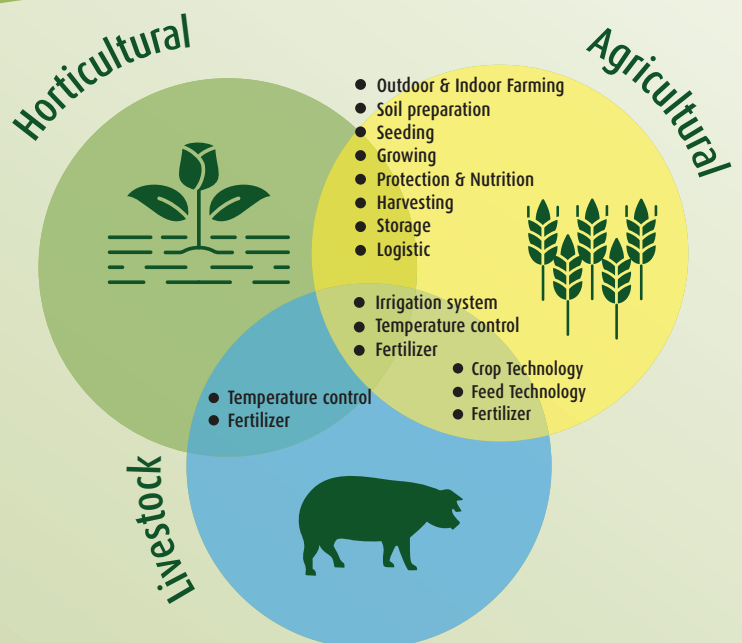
Horticultural

Agricultural

Livestock

- Outdoor & Indoor Farming
- Soil preparation
- Seeding
- Growing
- Protection & Nutrition
- Harvesting
- Storage
- Logistic

- Irrigation system
- Temperature control
- Fertilizer

- Crop Technology
- Feed Technology
- Fertilizer

- Temperature control
- Fertilizer